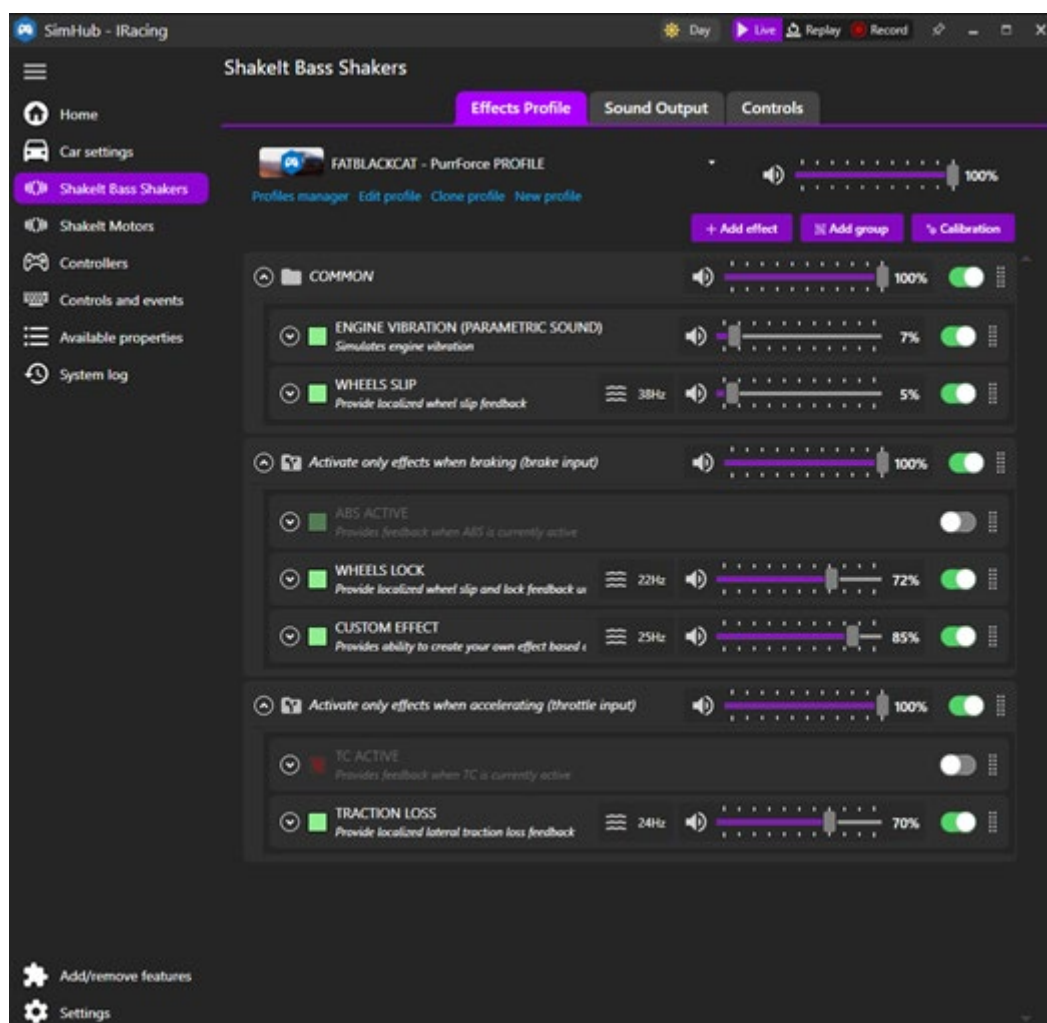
SimHub - IRacing

Day Live Replay Record

Home
Car settings
ShakeIt Bass Shakers
ShakeIt Motors
Controllers
Controls and events
Available properties
System log

Add/remove features
Settings

ShakeIt Bass Shakers

Effects Profile
Sound Output
Controls

FATBLACKCAT - PurrForce PROFILE
100%

Profiles manager Edit profile Clone profile New profile

+ Add effect
Add group
Calibration

COMMON
100%

ENGINE VIBRATION (PARAMETRIC SOUND)
Simulates engine vibration
7%

WHEELS SLIP
Provide localized wheel slip feedback
38Hz
5%

Activate only effects when braking (brake input)
100%

ABS ACTIVE
Provides feedback when ABS is currently active

WHEELS LOCK
Provide localized wheel slip and lock feedback w
22Hz
72%

CUSTOM EFFECT
Provides ability to create your own effect based
25Hz
85%

Activate only effects when accelerating (throttle input)
100%

TC ACTIVE
Provides feedback when TC is currently active

TRACTION LOSS
Provide localized lateral traction loss feedback
24Hz
70%